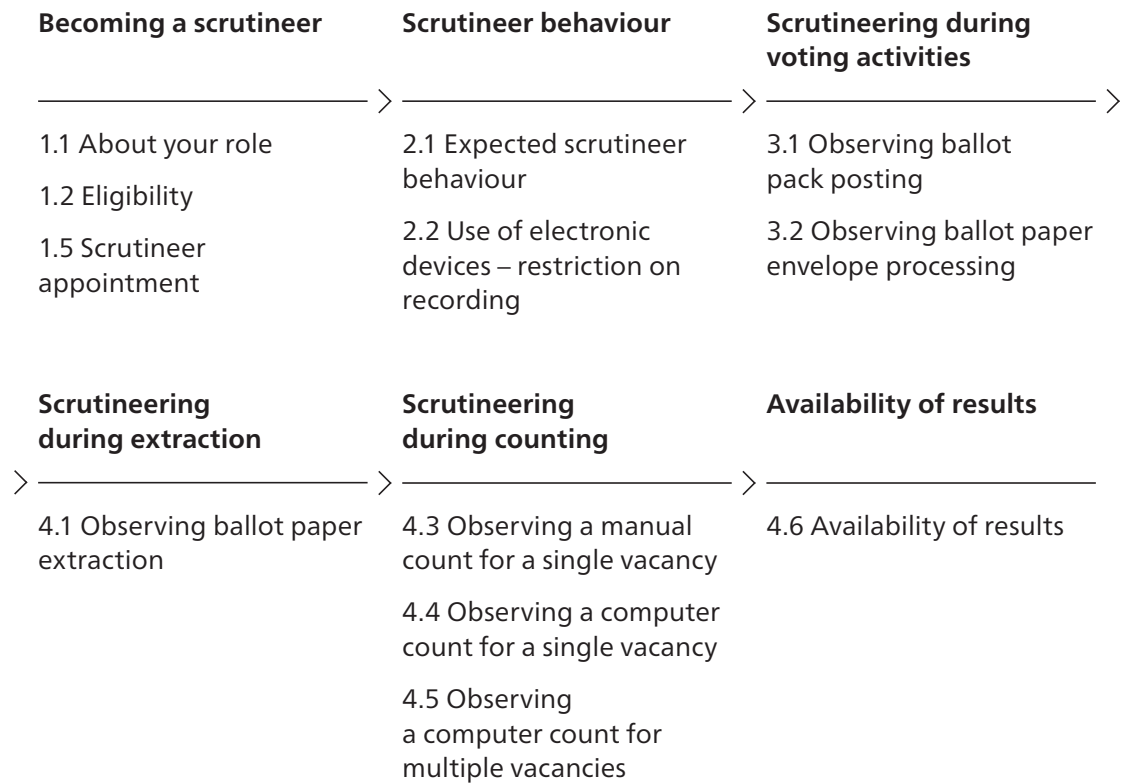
**Becoming a scrutineer**

1.1 About your role

1.2 Eligibility

1.5 Scrutineer appointment

**Scrutineer behaviour**

2.1 Expected scrutineer behaviour

2.2 Use of electronic devices – restriction on recording

**Scrutineering during voting activities**

3.1 Observing ballot pack posting

3.2 Observing ballot paper envelope processing

**Scrutineering during extraction**

4.1 Observing ballot paper extraction

**Scrutineering during counting**

4.3 Observing a manual count for a single vacancy

4.4 Observing a computer count for a single vacancy

4.5 Observing a computer count for multiple vacancies

**Availability of results**

4.6 Availability of results